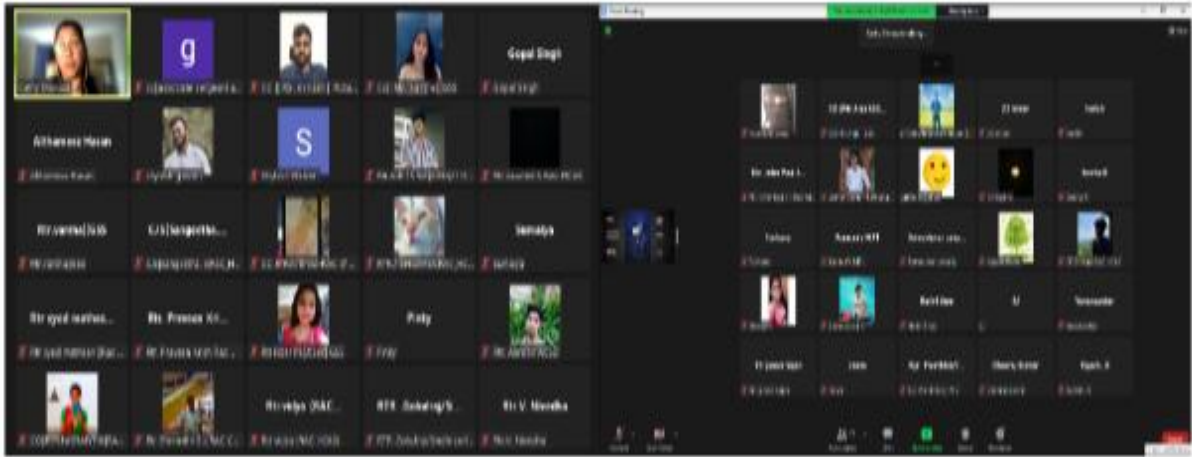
g

Gopal Singh

Althamas Hasan

S

Mr.sandhya(SGS

G.S.Sangeetha...

Sumaiya

Mr syed matheen...

Ms. Praveen Kri...

Pinky

Mr.velpa (RAC...

RTR . Gobaling/S...

Mr V. Nandha

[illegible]

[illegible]

Mr. John Ray...

Sambit

Farhana

Praveen RTR

Lanoth

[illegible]

Thavamathi

Lavanya

Sharda Kumar

Ragini. R